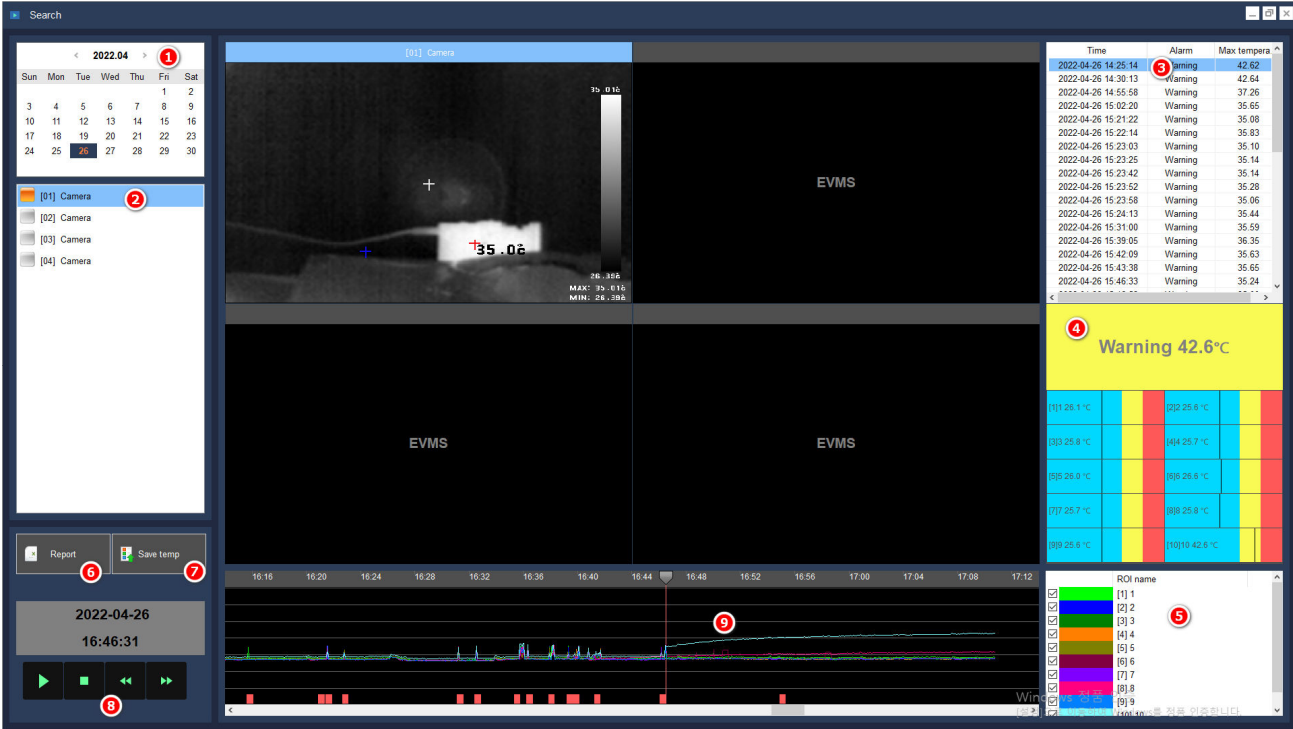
Search

‹ 2022.04 › 1

| Sun | Mon | Tue | Wed | Thu | Fri | Sat |
|---|---|---|---|---|---|---|
| | | | | | 1 | 2 |
| 3 | 4 | 5 | 6 | 7 | 8 | 9 |
| 10 | 11 | 12 | 13 | 14 | 15 | 16 |
| 17 | 18 | 19 | 20 | 21 | 22 | 23 |
| 24 | 25 | 26 | 27 | 28 | 29 | 30 |

[01] Camera 2
[02] Camera
[03] Camera
[04] Camera

Report 6
Save temp 7

2022-04-26
16:46:31

8

[01] Camera

35.01ĉ
35.0ĉ
26.35ĉ
MAX: 35.01ĉ
MIN: 26.35ĉ

EVMS
EVMS
EVMS

16:16 16:20 16:24 16:28 16:32 16:36 16:40 16:44 16:48 16:52 16:56 17:00 17:04 17:08 17:12

9

| Time | Alarm | Max tempera |
|---|---|---|
| 2022-04-26 14:25:14 | Warning | 42.62 |
| 2022-04-26 14:30:13 | Warning | 42.64 |
| 2022-04-26 14:55:58 | Warning | 37.26 |
| 2022-04-26 15:02:20 | Warning | 35.65 |
| 2022-04-26 15:21:22 | Warning | 35.08 |
| 2022-04-26 15:22:14 | Warning | 35.83 |
| 2022-04-26 15:23:03 | Warning | 35.10 |
| 2022-04-26 15:23:25 | Warning | 35.14 |
| 2022-04-26 15:23:42 | Warning | 35.14 |
| 2022-04-26 15:23:52 | Warning | 35.28 |
| 2022-04-26 15:23:58 | Warning | 35.06 |
| 2022-04-26 15:24:13 | Warning | 35.44 |
| 2022-04-26 15:31:00 | Warning | 35.59 |
| 2022-04-26 15:39:05 | Warning | 36.35 |
| 2022-04-26 15:42:09 | Warning | 35.63 |
| 2022-04-26 15:43:38 | Warning | 35.65 |
| 2022-04-26 15:46:33 | Warning | 35.24 |

3

4
Warning 42.6℃

[1]1 26.1 °C
[2]2 25.6 °C
[3]3 25.8 °C
[4]4 25.7 °C
[5]5 26.0 °C
[6]6 26.6 °C
[7]7 25.7 °C
[8]8 25.8 °C
[9]9 25.6 °C
[10]10 42.6 °C

ROI name 5
[1] 1
[2] 2
[3] 3
[4] 4
[5] 5
[6] 6
[7] 7
[8] 8
[9] 9
[10] 10

Windows 정품 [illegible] 정품 인증합니다.